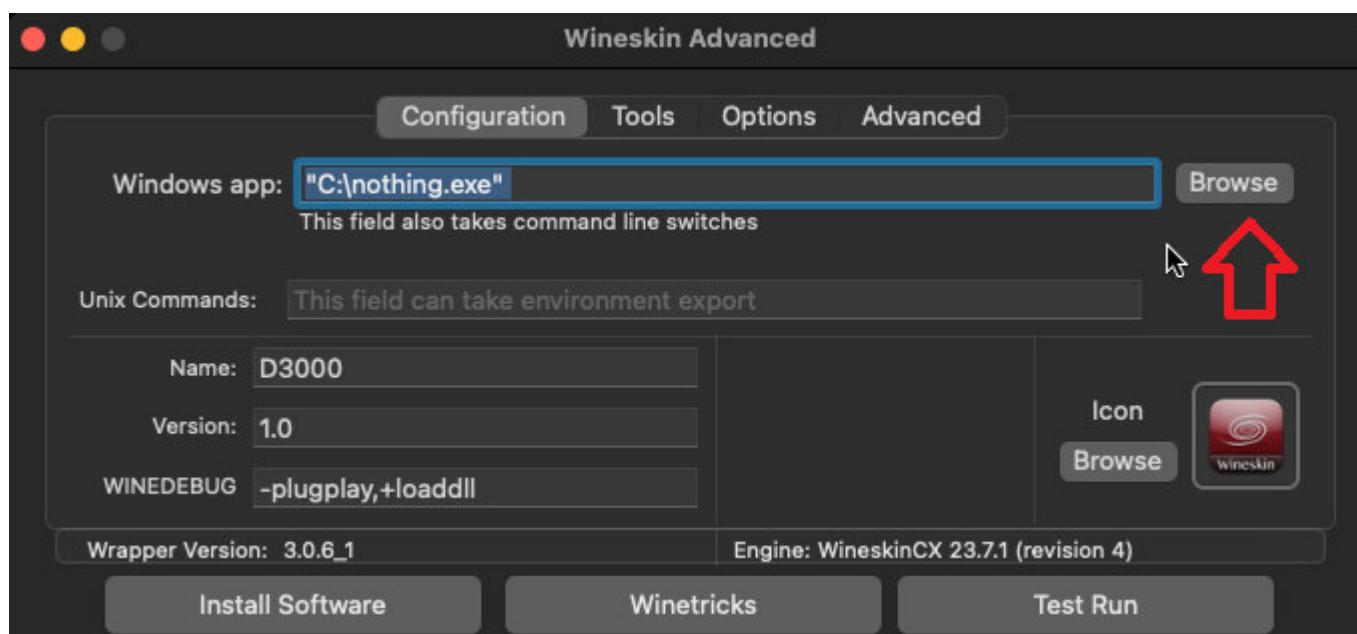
Wineskin Advanced

Configuration Tools Options Advanced

Windows app: "C:\nothing.exe" Browse

This field also takes command line switches

Unix Commands: This field can take environment export

Name: D3000

Version: 1.0

WINEDEBUG -plugplay,+loaddll

Icon

Browse

Wineskin

Wrapper Version: 3.0.6_1

Engine: WineskinCX 23.7.1 (revision 4)

Install Software

Winetricks

Test Run